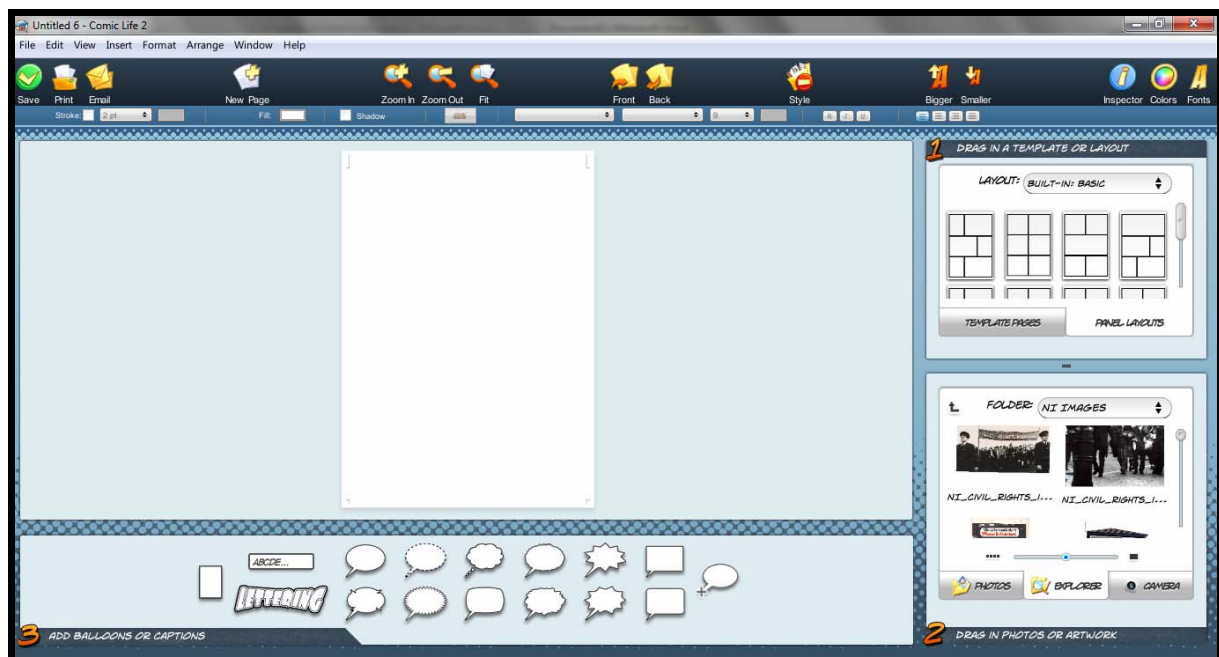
Untitled 6 - Comic Life 2

File Edit View Insert Format Arrange Window Help

Save Print Email New Page Zoom In Zoom Out Fit Front Back Style Bigger Smaller Inspector Colors Fonts

Stroke: 2 pt Fill: Shadow

1 DRAG IN A TEMPLATE OR LAYOUT

LAYOUT: BUILT-IN: BASIC

TEMPLATE PAGES PANEL LAYOUTS

FOLDER: NI IMAGES

NI_CIVIL_RIGHTS_I... NI_CIVIL_RIGHTS_I...

PHOTOS EXPLORER CAMERA

2 DRAG IN PHOTOS OR ARTWORK

ABCDE...

LETTERING

3 ADD BALLOONS OR CAPTIONS